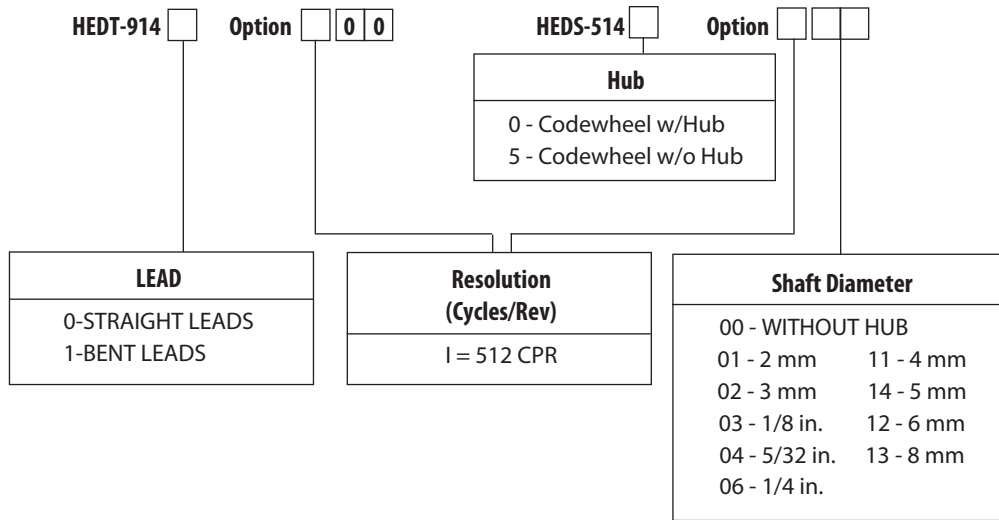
HEDT-914 Option 0 0

HEDS-514 Option

Hub
0 - Codewheel w/Hub
5 - Codewheel w/o Hub

LEAD
0-STRAIGHT LEADS
1-BENT LEADS

Resolution (Cycles/Rev)
I = 512 CPR

Shaft Diameter
00 - WITHOUT HUB
01 - 2 mm
02 - 3 mm
03 - 1/8 in.
04 - 5/32 in.
06 - 1/4 in.
11 - 4 mm
14 - 5 mm
12 - 6 mm
13 - 8 mm